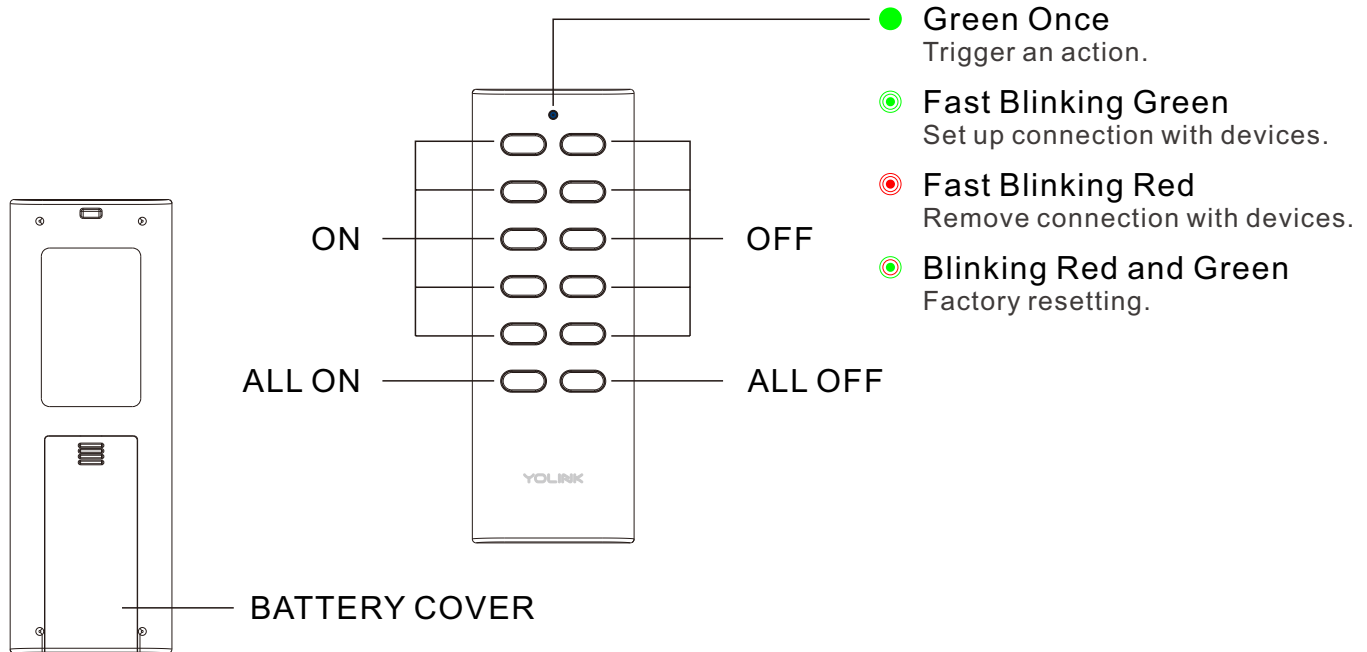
Green Once
Trigger an action.

Fast Blinking Green
Set up connection with devices.

Fast Blinking Red
Remove connection with devices.

Blinking Red and Green
Factory resetting.

ON

OFF

ALL ON

ALL OFF

YOLINK

BATTERY COVER